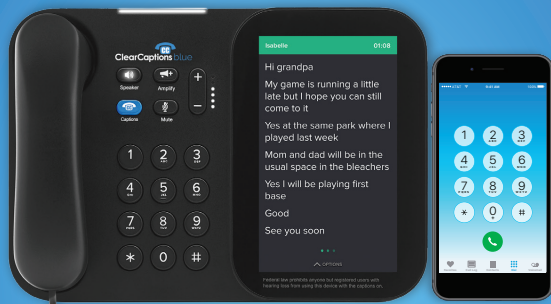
ClearCaptions blue
CC

Speaker
Amplify
Captions
Mute

+
−

1
2 ABC
3 DEF
4 GHI
5 JKL
6 MNO
7 PQRS
8 TUV
9 WXYZ
*
0
#

Isabelle
01:08

Hi grandpa

My game is running a little late but I hope you can still come to it

Yes at the same park where I played last week

Mom and dad will be in the usual space in the bleachers

Yes I will be playing first base

Good

See you soon

OPTIONS

Federal law prohibits anyone but registered users with hearing loss from using this device with the captions on.

1
2 ABC
3 DEF
4 GHI
5 JKL
6 MNO
7 PQRS
8 TUV
9 WXYZ
*
0 +
#